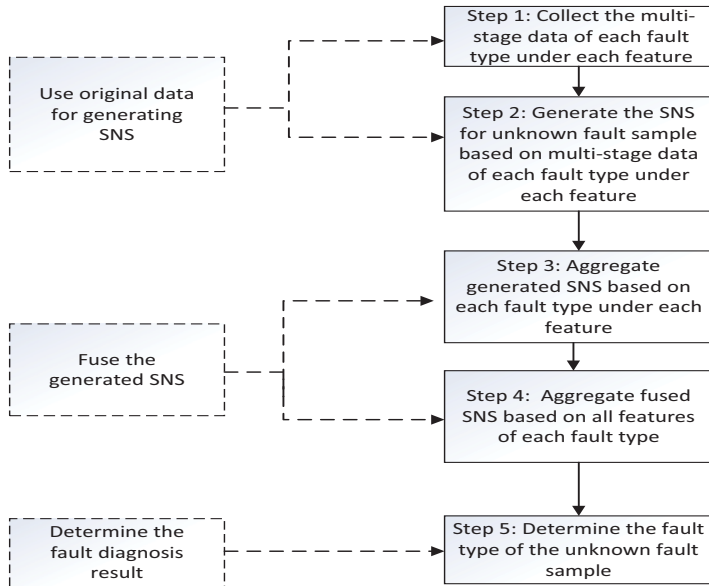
Use original data for generating SNS

Step 1: Collect the multi-stage data of each fault type under each feature

Step 2: Generate the SNS for unknown fault sample based on multi-stage data of each fault type under each feature

Fuse the generated SNS

Step 3: Aggregate generated SNS based on each fault type under each feature

Step 4: Aggregate fused SNS based on all features of each fault type

Determine the fault diagnosis result

Step 5: Determine the fault type of the unknown fault sample